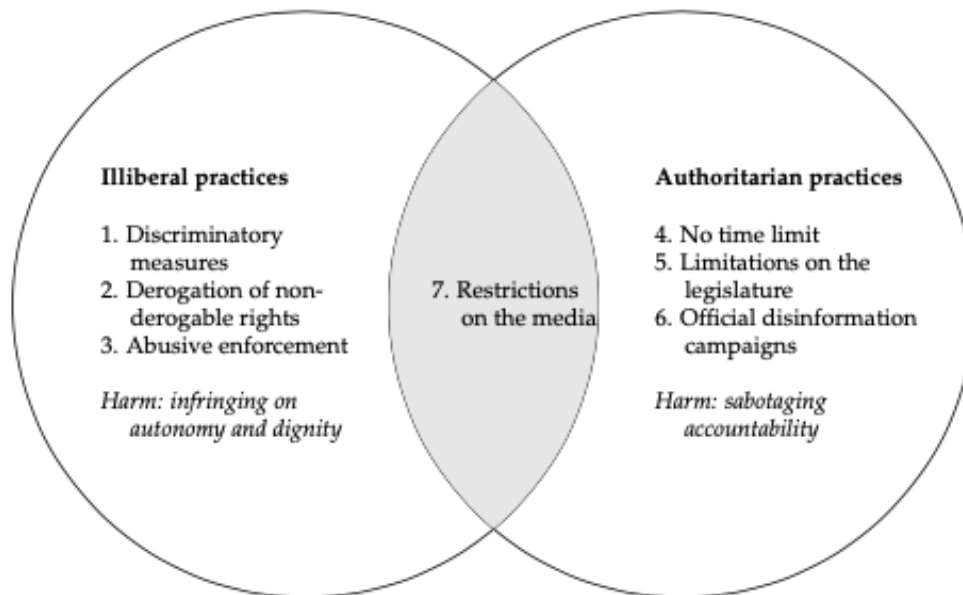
**Illiberal practices**

1. Discriminatory measures
2. Derogation of non-derogable rights
3. Abusive enforcement

*Harm: infringing on autonomy and dignity*

7. Restrictions on the media

**Authoritarian practices**

4. No time limit
5. Limitations on the legislature
6. Official disinformation campaigns

*Harm: sabotaging accountability*